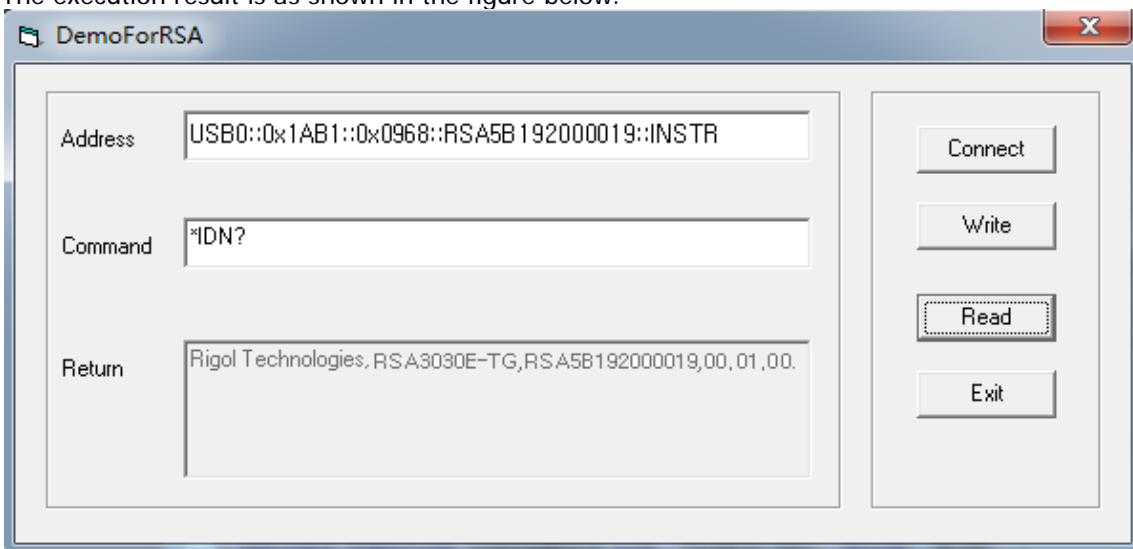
The execution result is as shown in the figure below.

DemoForRSA

Address
USB0::0x1AB1::0x0968::RSA5B192000019::INSTR

Command
*IDN?

Return
Rigol Technologies, RSA3030E-TG,RSA5B192000019,00, 01,00.

Connect

Write

Read

Exit